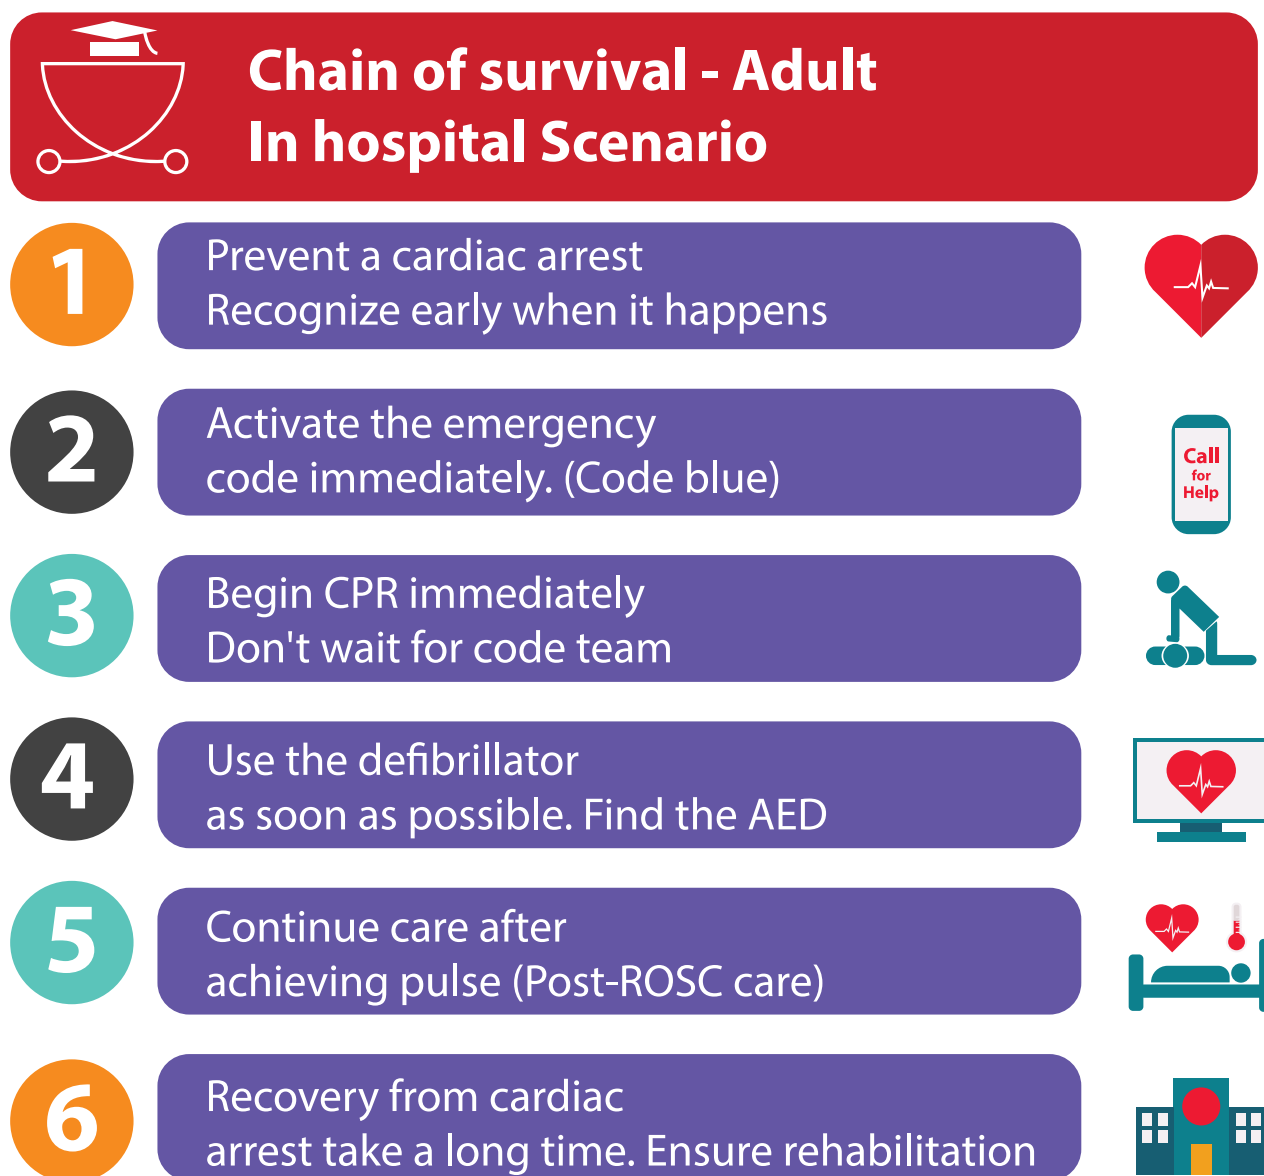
Chain of survival - Adult
In hospital Scenario

1
Prevent a cardiac arrest
Recognize early when it happens

2
Activate the emergency code immediately. (Code blue)

Call for Help

3
Begin CPR immediately
Don't wait for code team

4
Use the defibrillator as soon as possible. Find the AED

5
Continue care after achieving pulse (Post-ROSC care)

6
Recovery from cardiac arrest take a long time. Ensure rehabilitation